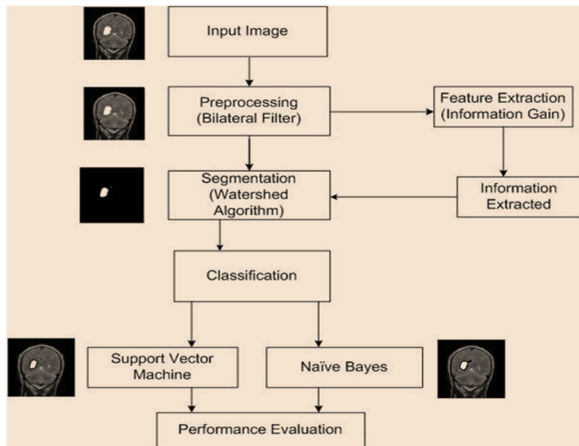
Input Image

Preprocessing (Bilateral Filter)

Feature Extraction (Information Gain)

Segmentation (Watershed Algorithm)

Information Extracted

Classification

Support Vector Machine

Naïve Bayes

Performance Evaluation